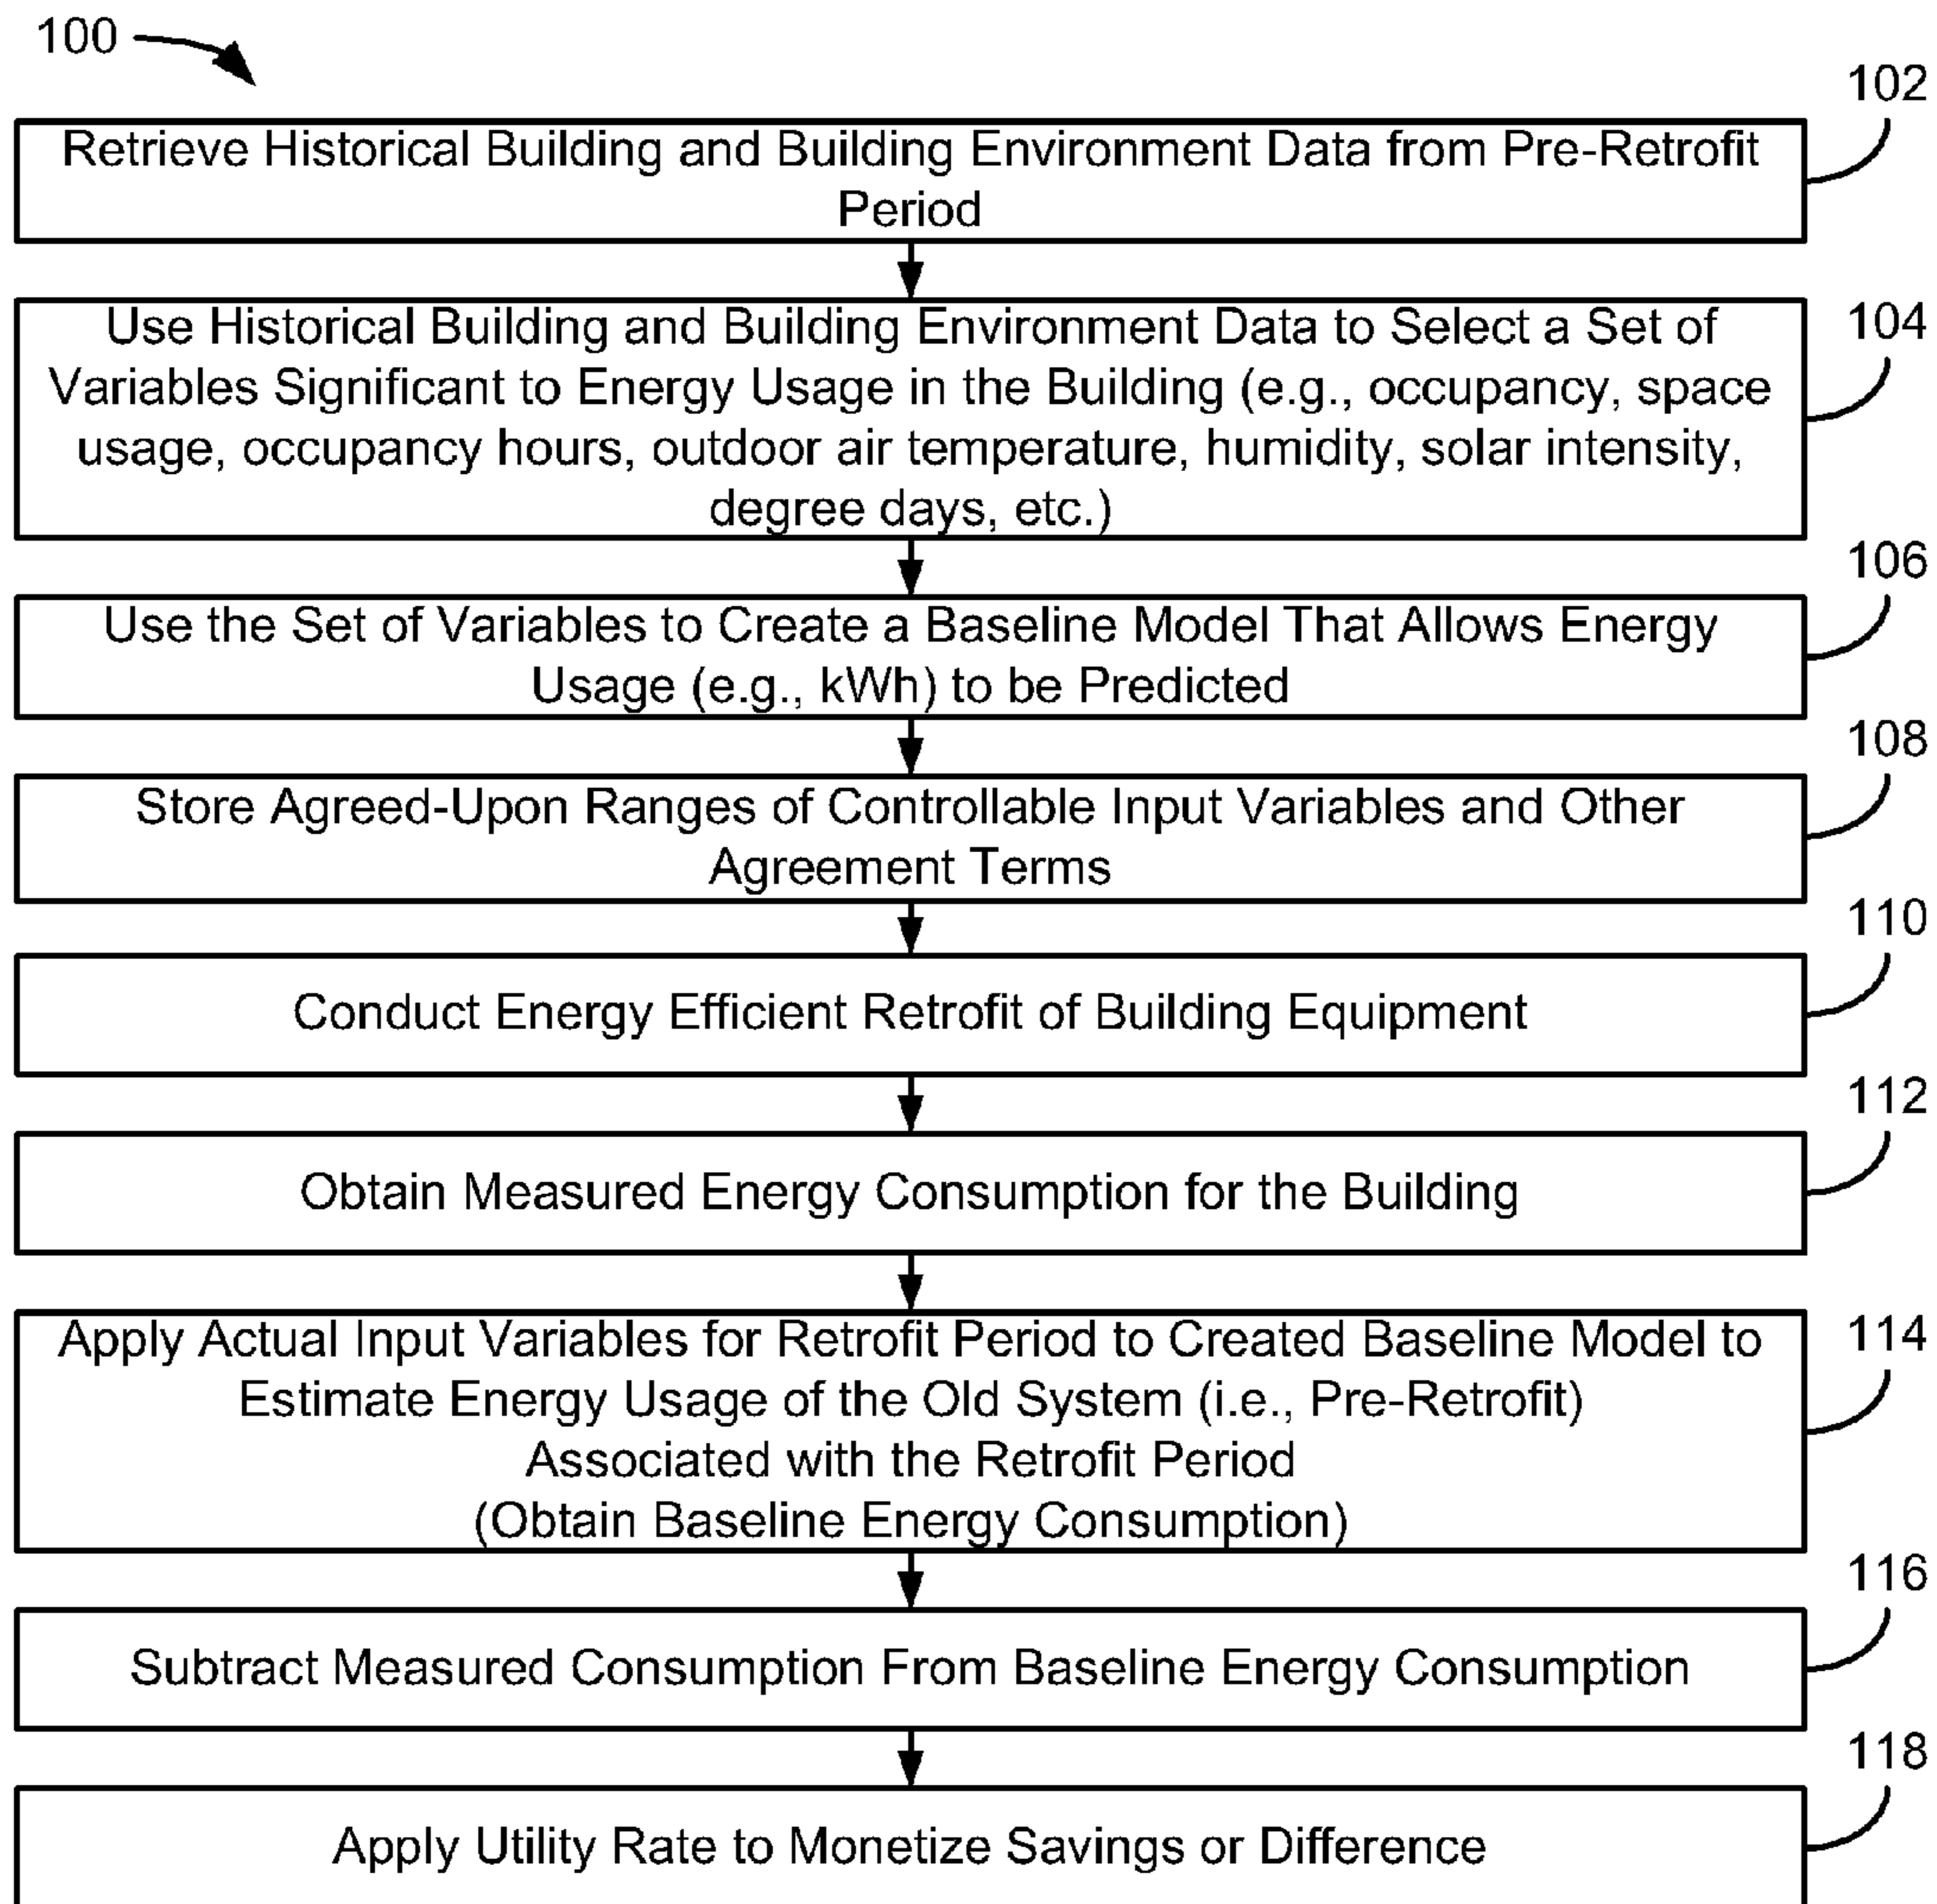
100

102

Retrieve Historical Building and Building Environment Data from Pre-Retrofit Period

104

Use Historical Building and Building Environment Data to Select a Set of Variables Significant to Energy Usage in the Building (e.g., occupancy, space usage, occupancy hours, outdoor air temperature, humidity, solar intensity, degree days, etc.)

106

Use the Set of Variables to Create a Baseline Model That Allows Energy Usage (e.g., kWh) to be Predicted

108

Store Agreed-Upon Ranges of Controllable Input Variables and Other Agreement Terms

110

Conduct Energy Efficient Retrofit of Building Equipment

112

Obtain Measured Energy Consumption for the Building

114

Apply Actual Input Variables for Retrofit Period to Created Baseline Model to Estimate Energy Usage of the Old System (i.e., Pre-Retrofit) Associated with the Retrofit Period (Obtain Baseline Energy Consumption)

116

Subtract Measured Consumption From Baseline Energy Consumption

118

Apply Utility Rate to Monetize Savings or Difference